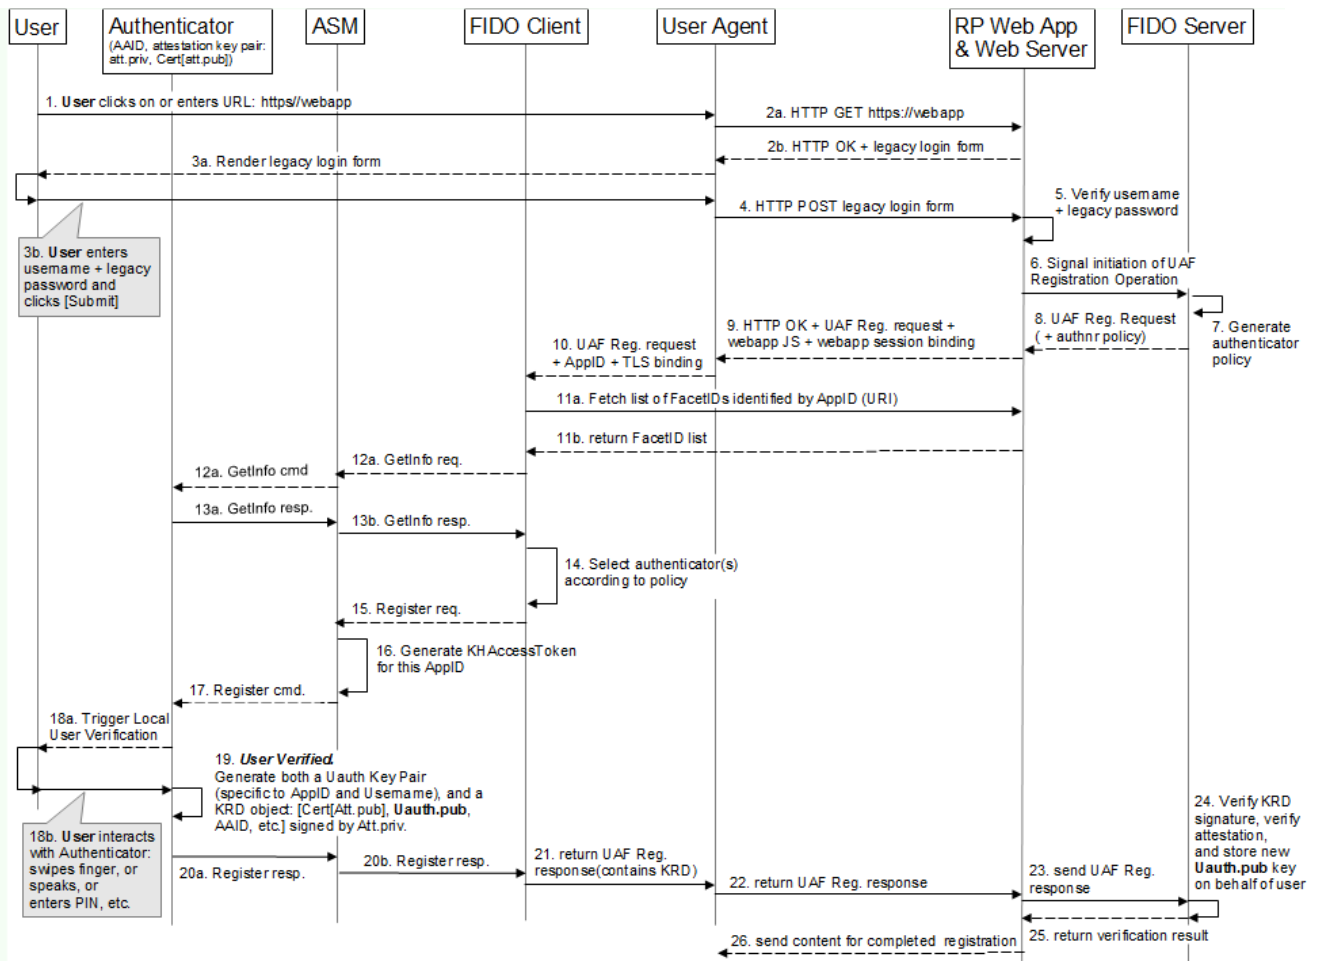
User

Authenticator (AAID, attestation key pair: att.priv, Cert[att.pub])

ASM

FIDO Client

User Agent

RP Web App & Web Server

FIDO Server

1. User clicks on or enters URL: https//webapp

2a. HTTP GET https://webapp

2b. HTTP OK + legacy login form

3a. Render legacy login form

4. HTTP POST legacy login form

5. Verify username + legacy password

3b. User enters username + legacy password and clicks [Submit]

6. Signal initiation of UAF Registration Operation

7. Generate authenticator policy

8. UAF Reg. Request ( + authnr policy)

9. HTTP OK + UAF Reg. request + webapp JS + webapp session binding

10. UAF Reg. request + AppID + TLS binding

11a. Fetch list of FacetIDs identified by AppID (URI)

11b. return FacetID list

12a. GetInfo req.

12a. GetInfo cmd

13a. GetInfo resp.

13b. GetInfo resp.

14. Select authenticator(s) according to policy

15. Register req.

16. Generate KHAccessToken for this AppID

17. Register cmd.

18a. Trigger Local User Verification

19. User Verified. Generate both a Uauth Key Pair (specific to AppID and Username), and a KRD object: [Cert[Att.pub], Uauth.pub, AAID, etc.] signed by Att.priv.

18b. User interacts with Authenticator: swipes finger, or speaks, or enters PIN, etc.

20a. Register resp.

20b. Register resp.

21. return UAF Reg. response(contains KRD)

22. return UAF Reg. response

23. send UAF Reg. response

24. Verify KRD signature, verify attestation, and store new Uauth.pub key on behalf of user

25. return verification result

26. send content for completed registration